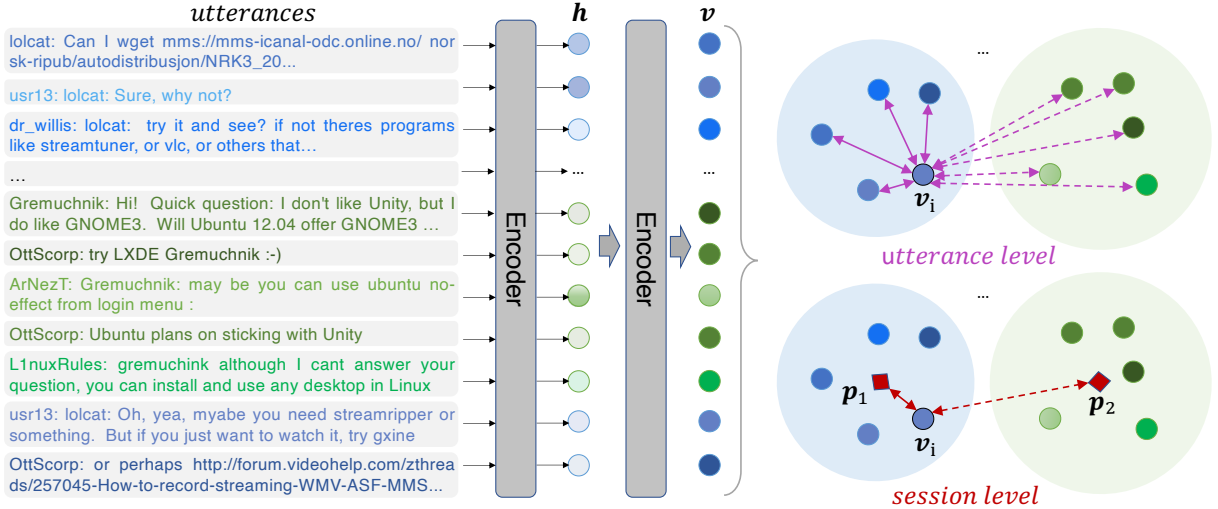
utterances

lolcat: Can I wget mms://mms-icanal-odc.online.no/ nor sk-ripub/autodistribusjon/NRK3_20...

usr13: lolcat: Sure, why not?

dr_willis: lolcat: try it and see? if not theres programs like streamtuner, or vlc, or others that...

...

Gremuchnik: Hi! Quick question: I don't like Unity, but I do like GNOME3. Will Ubuntu 12.04 offer GNOME3 ...

OttScorp: try LXDE Gremuchnik :-)

ArNezT: Gremuchnik: may be you can use ubuntu no-effect from login menu :

OttScorp: Ubuntu plans on sticking with Unity

L1nuxRules: gremuchink although I cant answer your question, you can install and use any desktop in Linux

usr13: lolcat: Oh, yea, myabe you need streamripper or something. But if you just want to watch it, try gxine

OttScorp: or perhaps http://forum.videohelp.com/zthreads/257045-How-to-record-streaming-WMV-ASF-MMS...

Encoder

$\boldsymbol{h}$

...

Encoder

$\boldsymbol{v}$

...

...

$\boldsymbol{v}_i$

utterance level

...

$\boldsymbol{p}_1$

$\boldsymbol{v}_i$

$\boldsymbol{p}_2$

session level